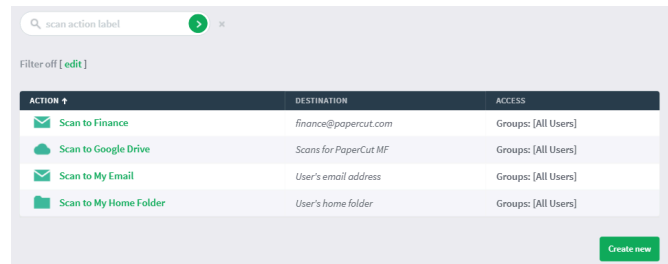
scan action label

Filter off [ edit ]

| ACTION ↑ | DESTINATION | ACCESS |
|---|---|---|
| Scan to Finance | finance@papercut.com | Groups: [All Users] |
| Scan to Google Drive | Scans for PaperCut MF | Groups: [All Users] |
| Scan to My Email | User's email address | Groups: [All Users] |
| Scan to My Home Folder | User's home folder | Groups: [All Users] |

Create new